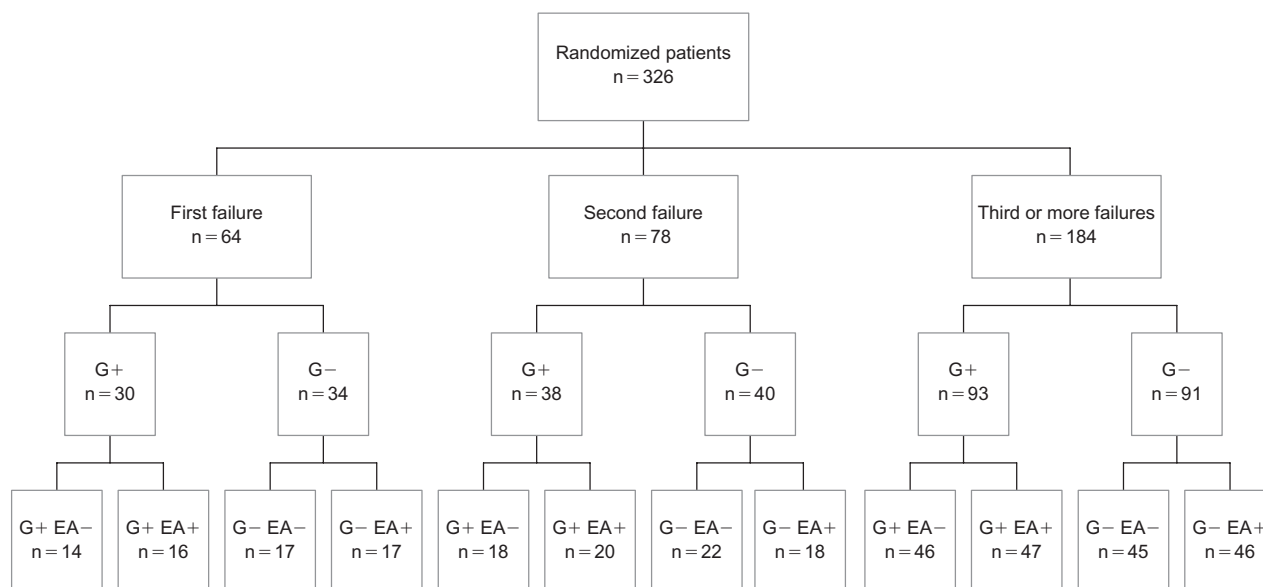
Randomized patients
n = 326

First failure
n = 64

Second failure
n = 78

Third or more failures
n = 184

G+
n = 30

G−
n = 34

G+
n = 38

G−
n = 40

G+
n = 93

G−
n = 91

G+ EA−
n = 14

G+ EA+
n = 16

G− EA−
n = 17

G− EA+
n = 17

G+ EA−
n = 18

G+ EA+
n = 20

G− EA−
n = 22

G− EA+
n = 18

G+ EA−
n = 46

G+ EA+
n = 47

G− EA−
n = 45

G− EA+
n = 46